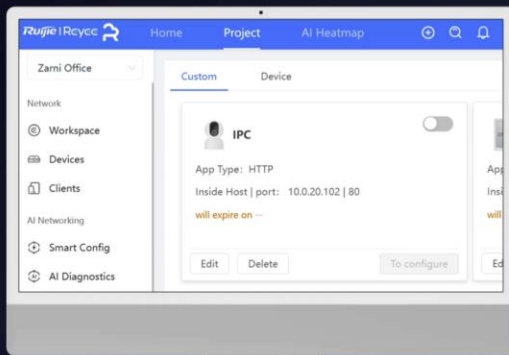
Ruijie | Reyee

Home

Project

AI Heatmap

Zarni Office

Network

Workspace

Devices

Clients

AI Networking

Smart Config

AI Diagnostics

Custom

Device

IPC

App Type: HTTP

Inside Host | port: 10.0.20.102 | 80

will expire on ---

Edit

Delete

To configure

App

Insi

will

Ed